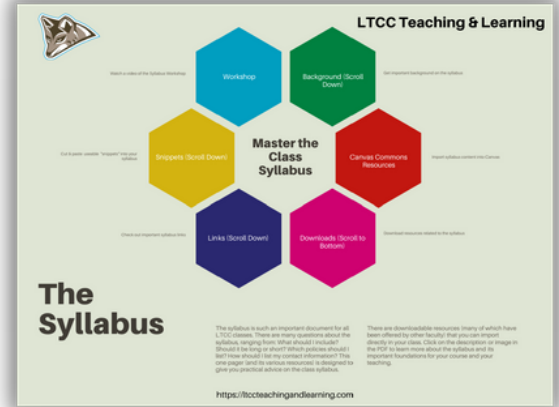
LTCC Teaching & Learning

Watch a video of the Syllabus Workshop

Workshop

Background (Scroll Down)

Get important background on the syllabus

Cut & paste useable "snippets" into your syllabus

Snippets (Scroll Down)

Master the Class Syllabus

Canvas Commons Resources

Import syllabus content into Canvas

Check out important syllabus links

Links (Scroll Down)

Downloads (Scroll to Bottom)

Download resources related to the syllabus

The Syllabus

The syllabus is such an important document for all LTCC classes. There are many questions about the syllabus, ranging from: What should I include? Should it be long or short? Which policies should I list? How should I list my contact information? This one page (and its various resources) is designed to give you practical advice on the class syllabus.

There are downloadable resources (many of which have been offered by other faculty) that you can import directly in your class. Click on the description or image in the PDF to learn more about the syllabus and its important foundations for your course and your teaching.

https://ltccteachingandlearning.com